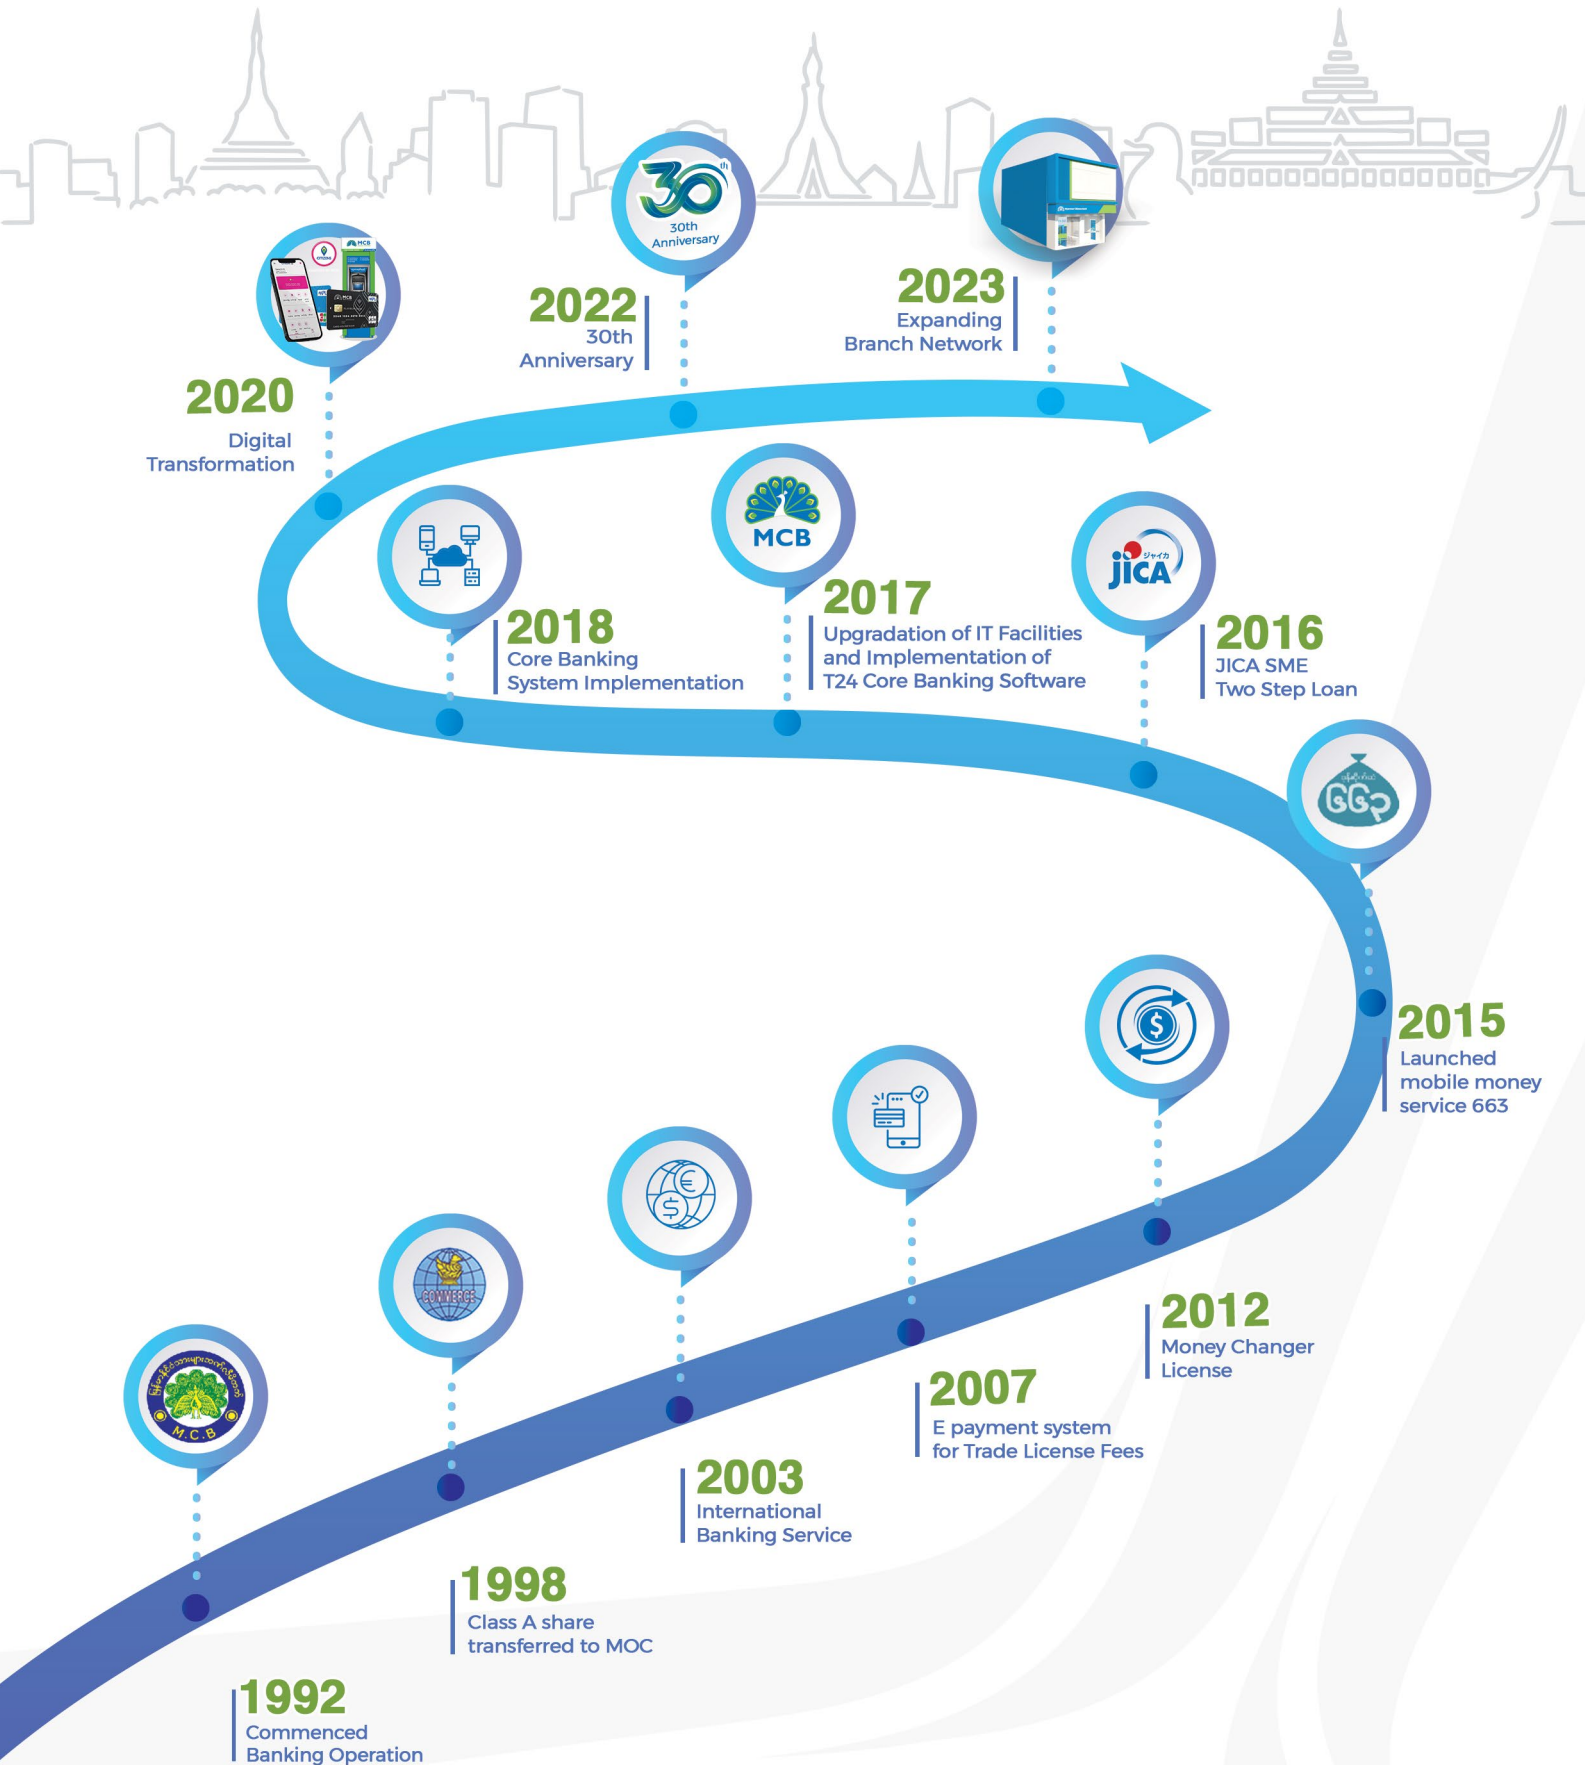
30th
30th Anniversary

2022
30th Anniversary

2023
Expanding Branch Network

MCB

2020
Digital Transformation

MCB

2018
Core Banking System Implementation

2017
Upgradation of IT Facilities and Implementation of T24 Core Banking Software

JICA ジャイカ

2016
JICA SME Two Step Loan

2015
Launched mobile money service 663

2012
Money Changer License

2007
E payment system for Trade License Fees

COMMERCE

2003
International Banking Service

M.C.B

1998
Class A share transferred to MOC

1992
Commenced Banking Operation